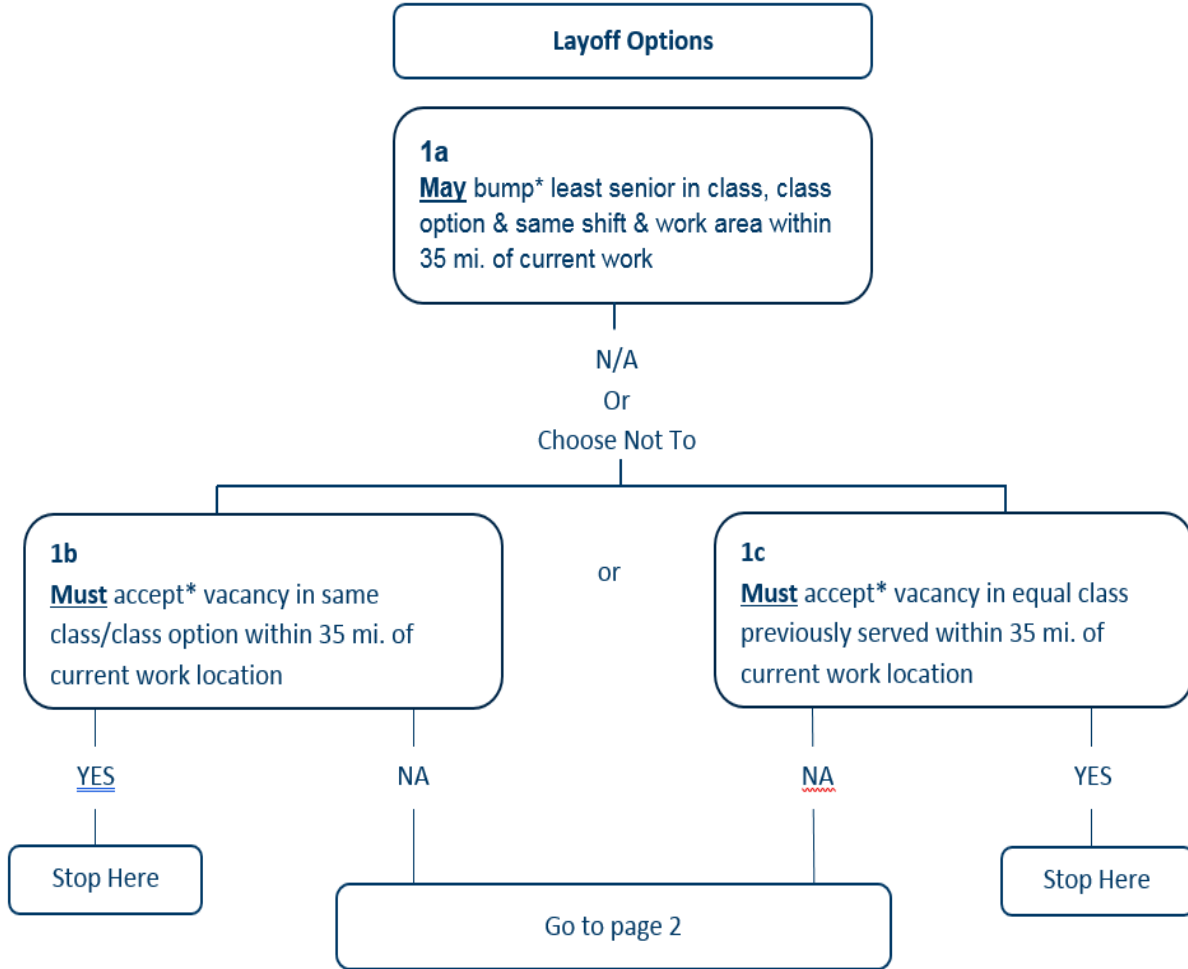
Layoff Options

1a
May bump* least senior in class, class option & same shift & work area within 35 mi. of current work

N/A
Or
Choose Not To

1b
Must accept* vacancy in same class/class option within 35 mi. of current work location

or

1c
Must accept* vacancy in equal class previously served within 35 mi. of current work location

YES

NA

NA

YES

Stop Here

Go to page 2

Stop Here